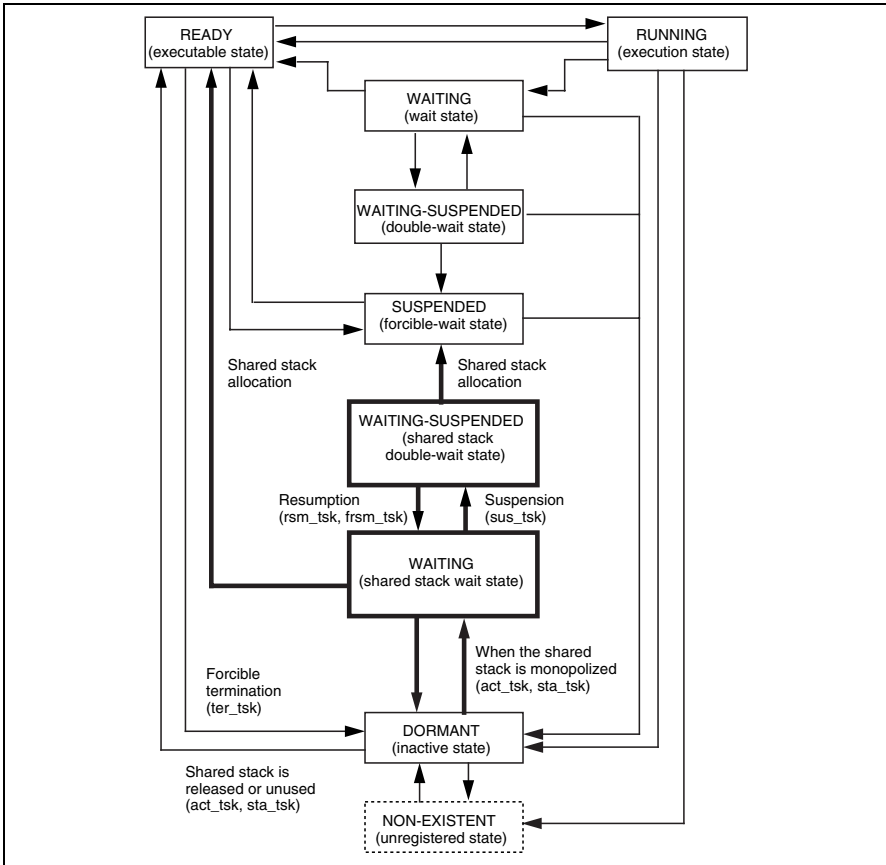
READY
(executable state)

RUNNING
(execution state)

WAITING
(wait state)

WAITING-SUSPENDED
(double-wait state)

SUSPENDED
(forcible-wait state)

Shared stack allocation

Shared stack allocation

WAITING-SUSPENDED
(shared stack double-wait state)

Resumption
(rsm_tsk, frsm_tsk)

Suspension
(sus_tsk)

WAITING
(shared stack wait state)

Forcible termination
(ter_tsk)

When the shared stack is monopolized
(act_tsk, sta_tsk)

DORMANT
(inactive state)

Shared stack is released or unused
(act_tsk, sta_tsk)

NON-EXISTENT
(unregistered state)